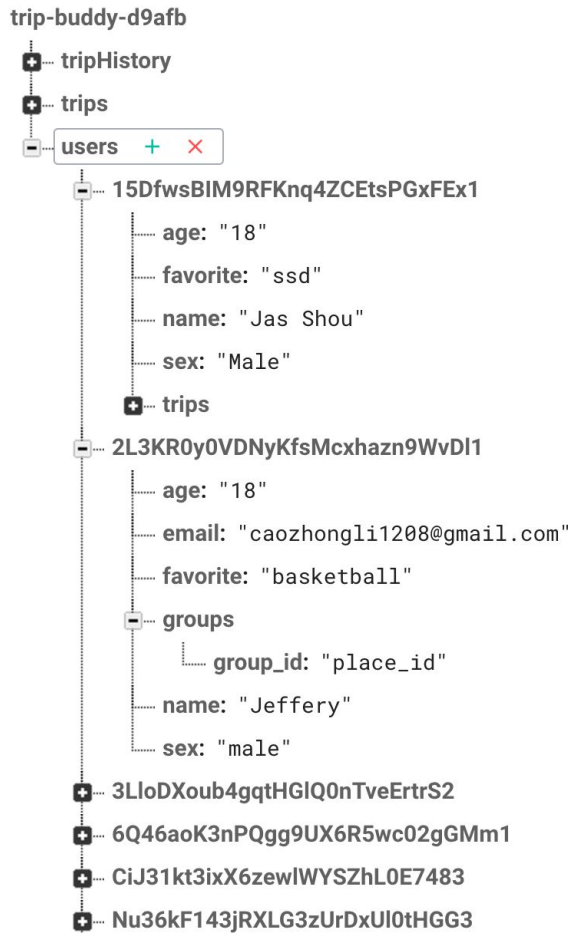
trip-buddy-d9afb
tripHistory
trips
users + ×
15DfwsBIM9RFKnq4ZCEtsPGxFEx1
age: "18"
favorite: "ssd"
name: "Jas Shou"
sex: "Male"
trips
2L3KR0y0VDNyKfsMcxhazn9WvDl1
age: "18"
email: "caozhongli1208@gmail.com"
favorite: "basketball"
groups
group_id: "place_id"
name: "Jeffery"
sex: "male"
3LloDXoub4gqtHGlQ0nTveErtrS2
6Q46aoK3nPQgg9UX6R5wc02gGMm1
CiJ31kt3ixX6zewlWYSZhL0E7483
Nu36kF143jRXLG3zUrDxUl0tHGG3